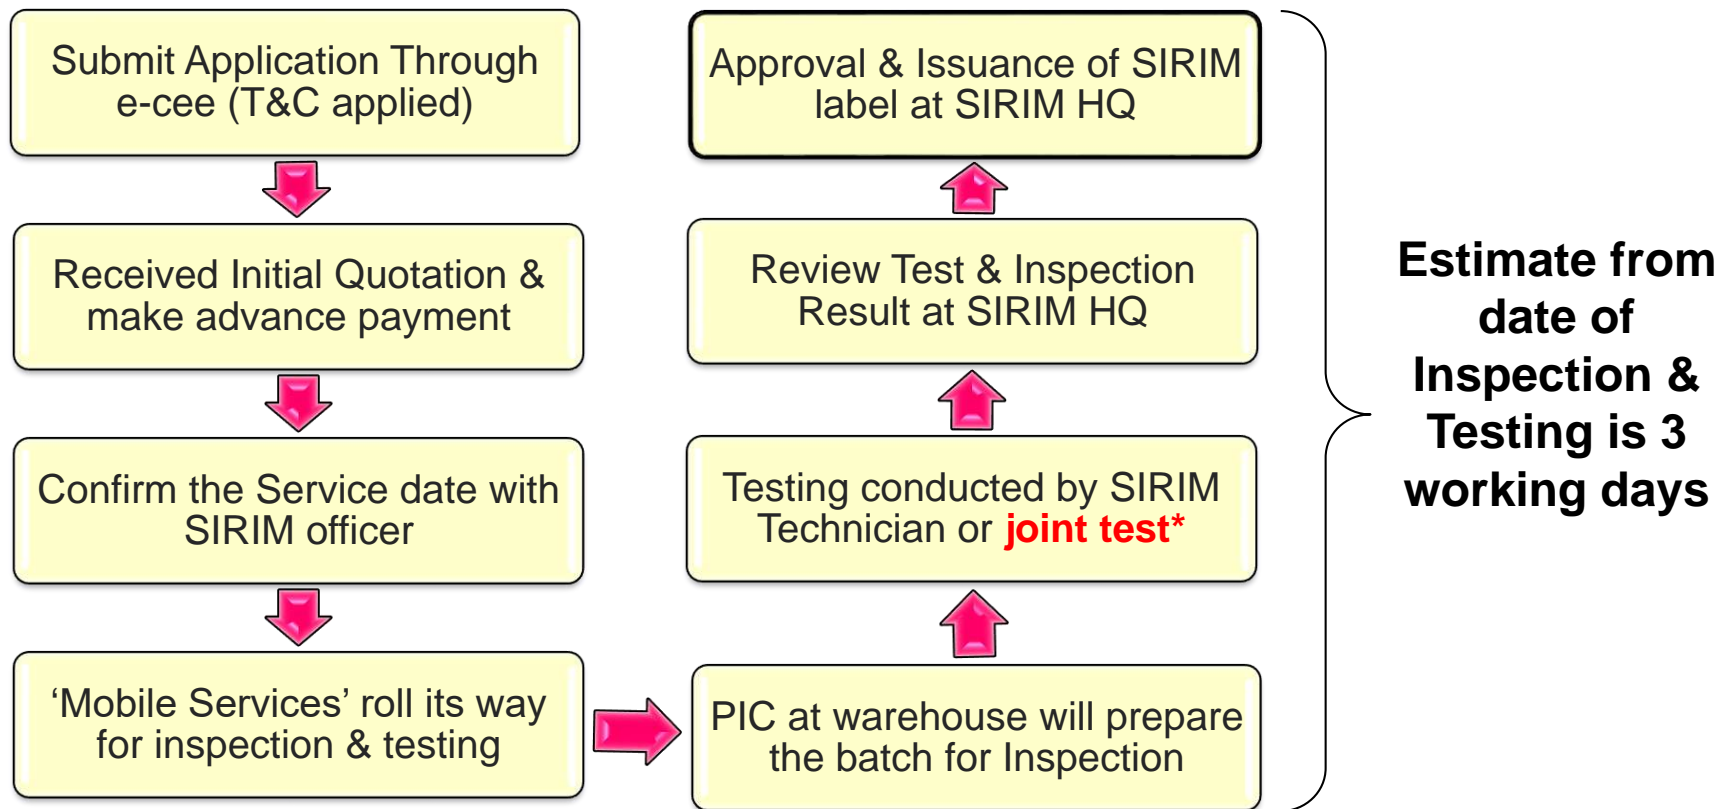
Submit Application Through e-cee (T&C applied)

Received Initial Quotation & make advance payment

Confirm the Service date with SIRIM officer

‘Mobile Services’ roll its way for inspection & testing

PIC at warehouse will prepare the batch for Inspection

Testing conducted by SIRIM Technician or joint test*

Review Test & Inspection Result at SIRIM HQ

Approval & Issuance of SIRIM label at SIRIM HQ

Estimate from date of Inspection & Testing is 3 working days